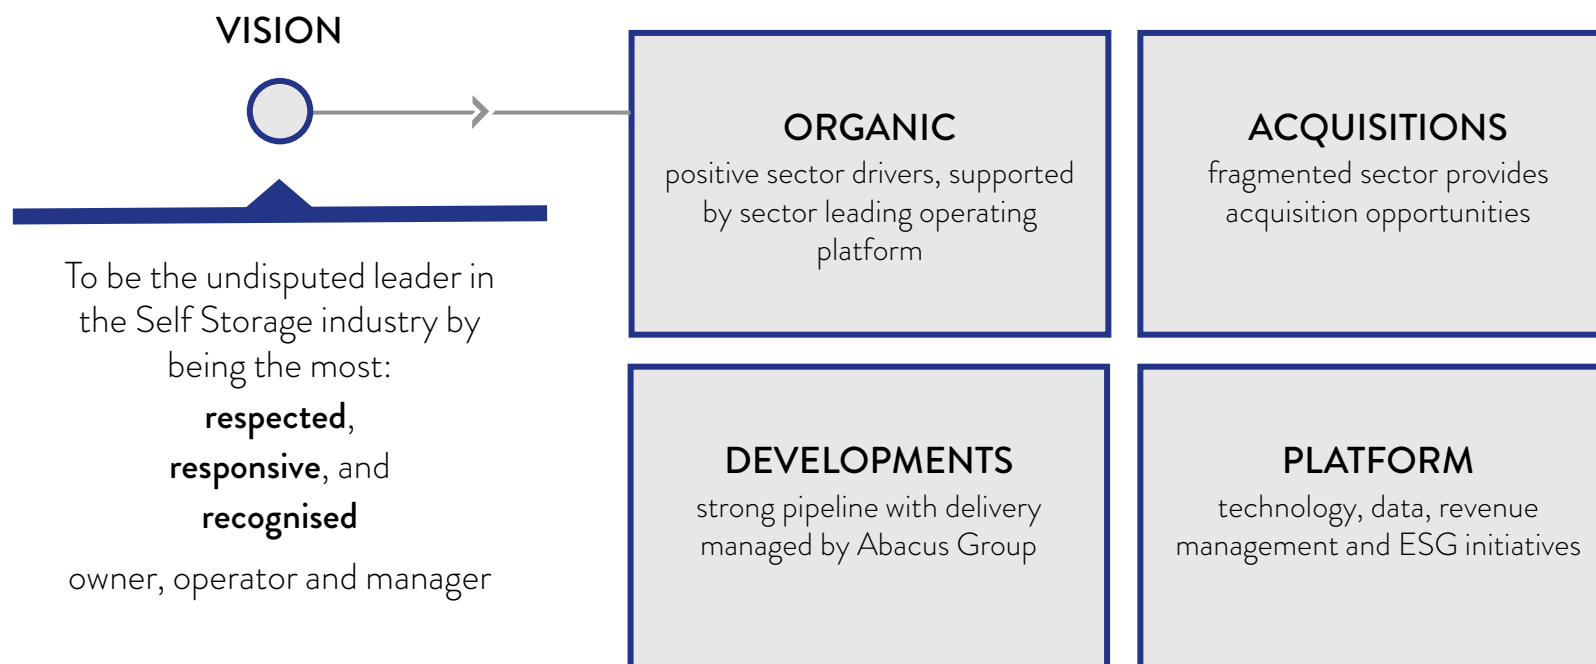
VISION

To be the undisputed leader in the Self Storage industry by being the most:
respected,
responsive, and
recognised
owner, operator and manager

ORGANIC
positive sector drivers, supported by sector leading operating platform

ACQUISITIONS
fragmented sector provides acquisition opportunities

DEVELOPMENTS
strong pipeline with delivery managed by Abacus Group

PLATFORM
technology, data, revenue management and ESG initiatives